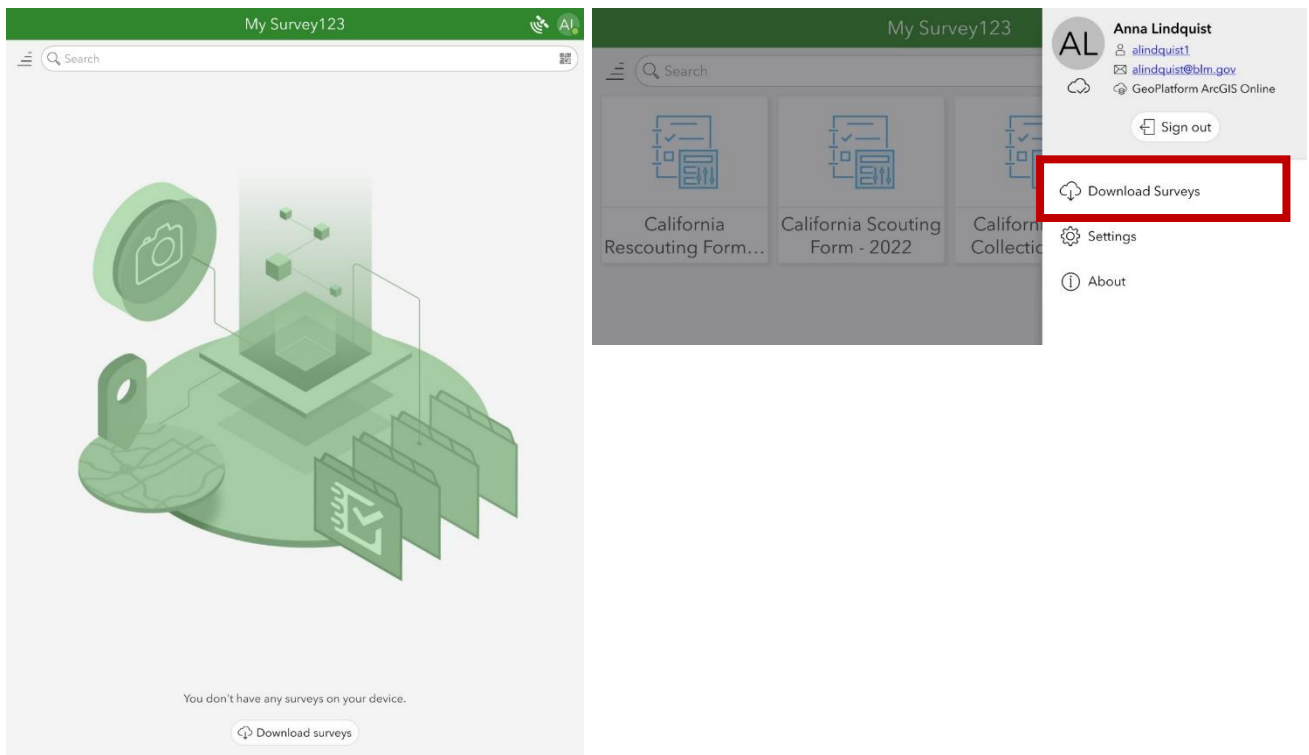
My Survey123

AL

Search

You don't have any surveys on your device.

Download surveys

My Survey123

Search

California Rescouting Form...

California Scouting Form - 2022

Californ Collectio

AL

Anna Lindquist

alindquist1

alindquist@blm.gov

GeoPlatform ArcGIS Online

Sign out

Download Surveys

Settings

About